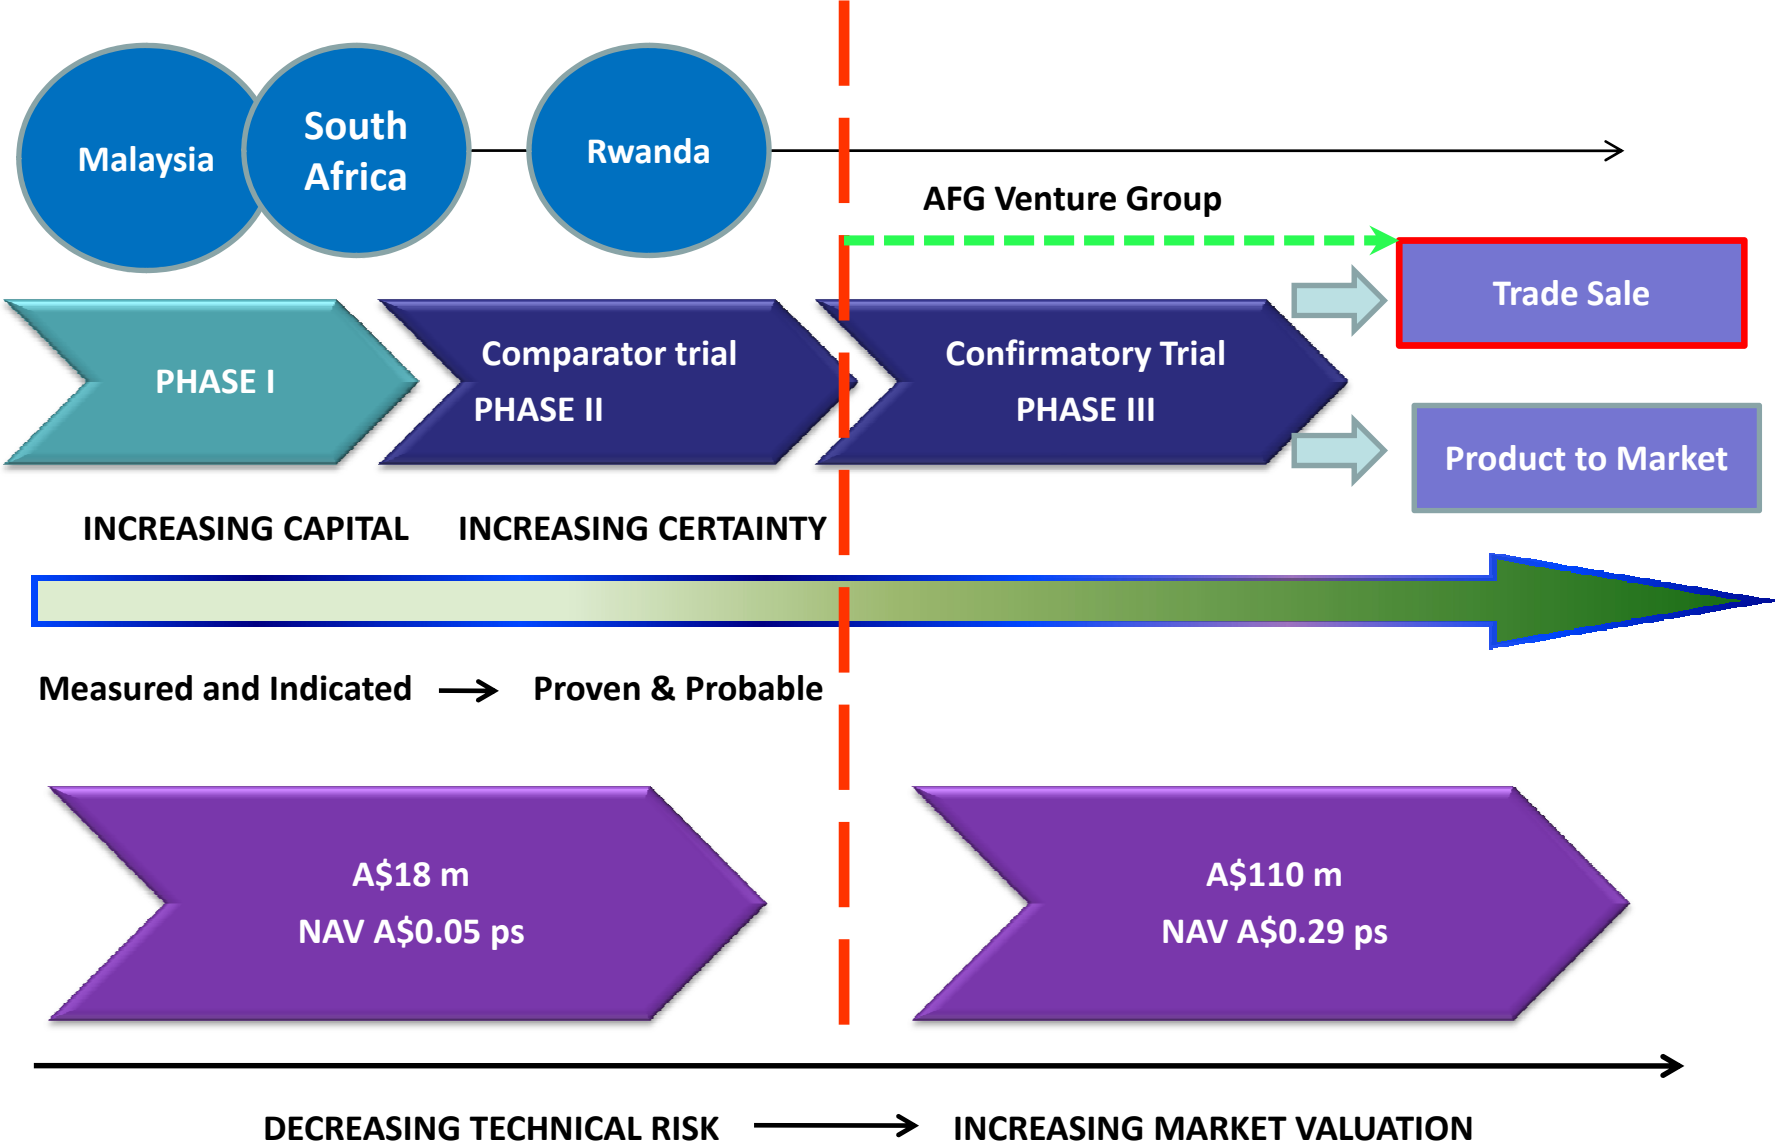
Malaysia

South Africa

Rwanda

AFG Venture Group

Trade Sale

PHASE I

Comparator trial PHASE II

Confirmatory Trial PHASE III

Product to Market

INCREASING CAPITAL INCREASING CERTAINTY

Measured and Indicated → Proven & Probable

A$18 m
NAV A$0.05 ps

A$110 m
NAV A$0.29 ps

DECREASING TECHNICAL RISK → INCREASING MARKET VALUATION